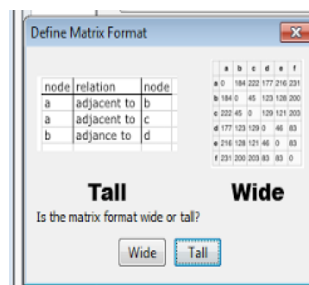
Define Matrix Format

| node | relation | node |
|---|---|---|
| a | adjacent to | b |
| a | adjacent to | c |
| b | adjance to | d |

| | a | b | c | d | e | f |
|---|---|---|---|---|---|---|
| a | 0 | 184 | 222 | 177 | 216 | 231 |
| b | 184 | 0 | 45 | 123 | 128 | 200 |
| c | 222 | 45 | 0 | 129 | 121 | 203 |
| d | 177 | 123 | 129 | 0 | 46 | 83 |
| e | 216 | 128 | 121 | 46 | 0 | 83 |
| f | 231 | 200 | 203 | 83 | 83 | 0 |

Tall

Wide

Is the matrix format wide or tall?

Wide

Tall